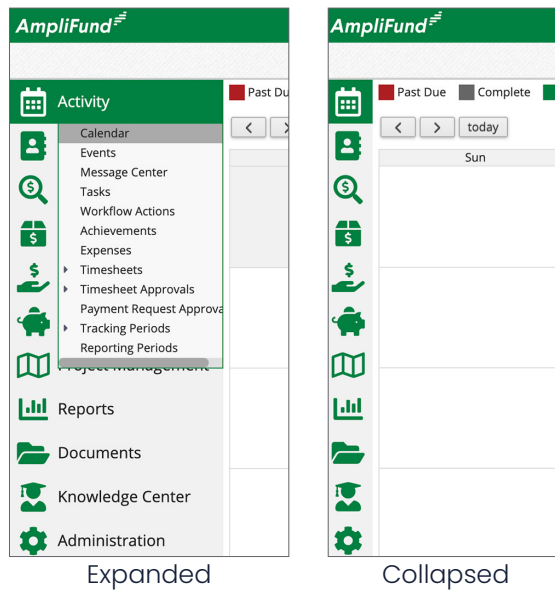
AmpliFund

Activity

Past Due

Calendar
Events
Message Center
Tasks
Workflow Actions
Achievements
Expenses
Timesheets
Timesheet Approvals
Payment Request Approva
Tracking Periods
Reporting Periods

Project Management

Reports

Documents

Knowledge Center

Administration

Expanded

AmpliFund

Past Due Complete

today

Sun

Collapsed